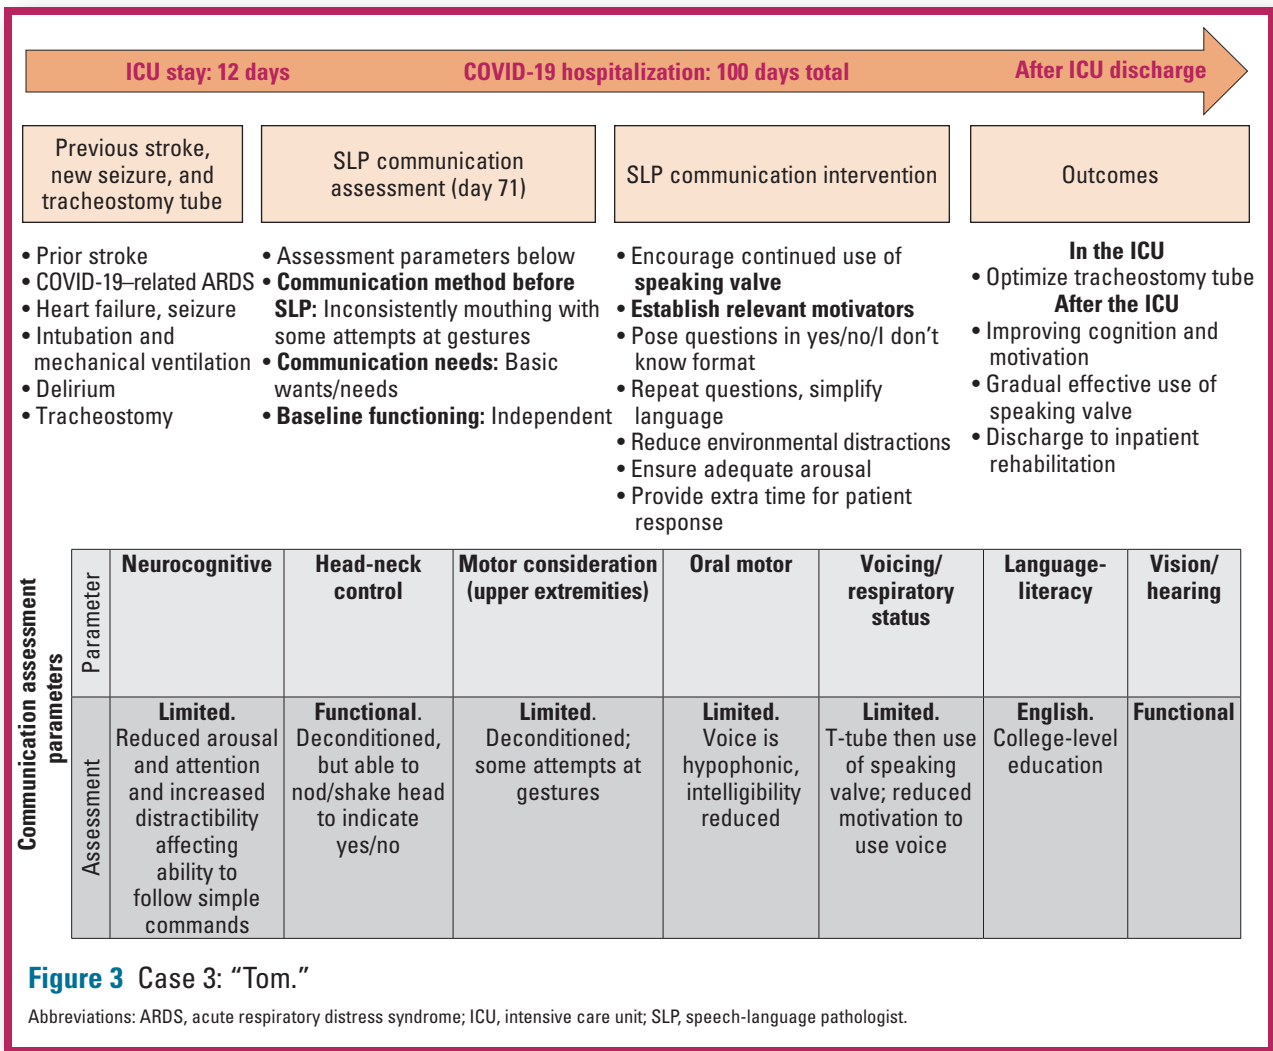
ICU stay: 12 days COVID-19 hospitalization: 100 days total After ICU discharge

Previous stroke, new seizure, and tracheostomy tube

• Prior stroke
• COVID-19–related ARDS
• Heart failure, seizure
• Intubation and mechanical ventilation
• Delirium
• Tracheostomy

SLP communication assessment (day 71)

• Assessment parameters below
• **Communication method before SLP:** Inconsistently mouthing with some attempts at gestures
• **Communication needs:** Basic wants/needs
• **Baseline functioning:** Independent

SLP communication intervention

• Encourage continued use of **speaking valve**
• **Establish relevant motivators**
• Pose questions in yes/no/I don't know format
• Repeat questions, simplify language
• Reduce environmental distractions
• Ensure adequate arousal
• Provide extra time for patient response

Outcomes

**In the ICU**
• Optimize tracheostomy tube
**After the ICU**
• Improving cognition and motivation
• Gradual effective use of speaking valve
• Discharge to inpatient rehabilitation

Communication assessment parameters

| | Neurocognitive | Head-neck control | Motor consideration (upper extremities) | Oral motor | Voicing/ respiratory status | Language-literacy | Vision/ hearing |
|---|---|---|---|---|---|---|---|
| Parameter | | | | | | | |
| Assessment | **Limited.** Reduced arousal and attention and increased distractibility affecting ability to follow simple commands | **Functional.** Deconditioned, but able to nod/shake head to indicate yes/no | **Limited.** Deconditioned; some attempts at gestures | **Limited.** Voice is hypophonic, intelligibility reduced | **Limited.** T-tube then use of speaking valve; reduced motivation to use voice | **English.** College-level education | **Functional** |

**Figure 3** Case 3: "Tom."

Abbreviations: ARDS, acute respiratory distress syndrome; ICU, intensive care unit; SLP, speech-language pathologist.